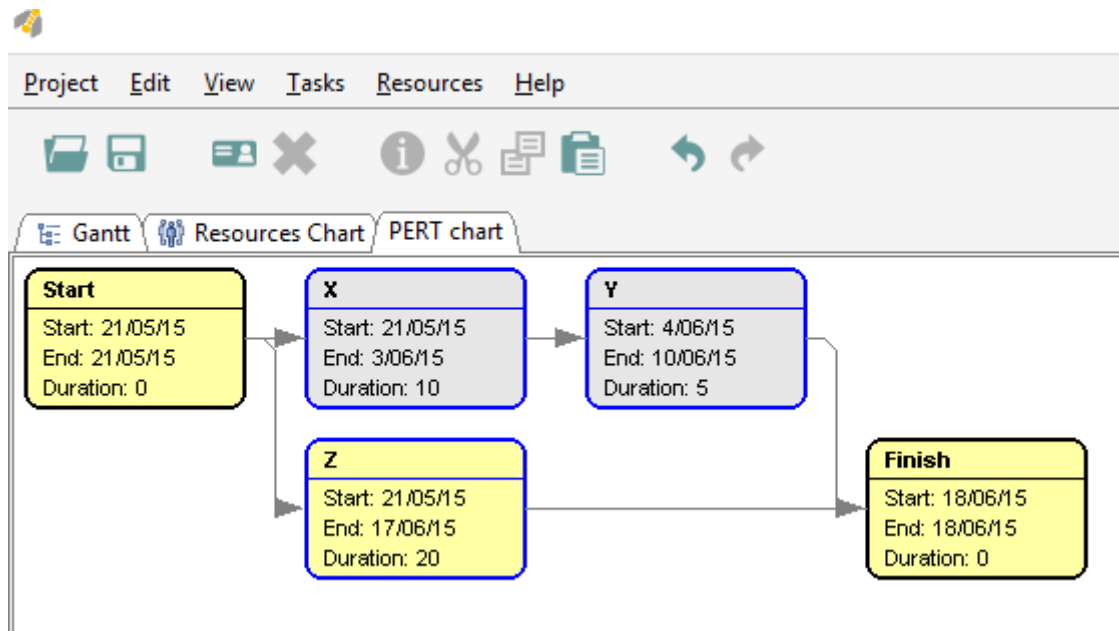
Project Edit View Tasks Resources Help

Gantt | Resources Chart | PERT chart

Start
Start: 21/05/15
End: 21/05/15
Duration: 0

X
Start: 21/05/15
End: 3/06/15
Duration: 10

Y
Start: 4/06/15
End: 10/06/15
Duration: 5

Z
Start: 21/05/15
End: 17/06/15
Duration: 20

Finish
Start: 18/06/15
End: 18/06/15
Duration: 0